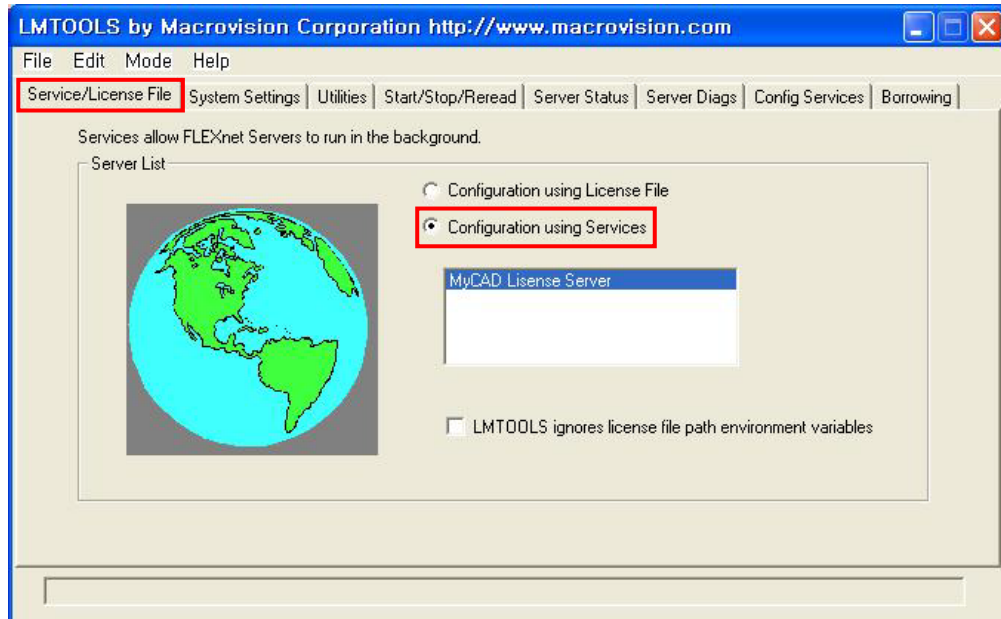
LMTOOLS by Macrovision Corporation http://www.macrovision.com

File Edit Mode Help

Service/License File | System Settings | Utilities | Start/Stop/Reread | Server Status | Server Diags | Config Services | Borrowing

Services allow FLEXnet Servers to run in the background.

Server List

Configuration using License File

Configuration using Services

MyCAD Lisense Server

LMTOOLS ignores license file path environment variables